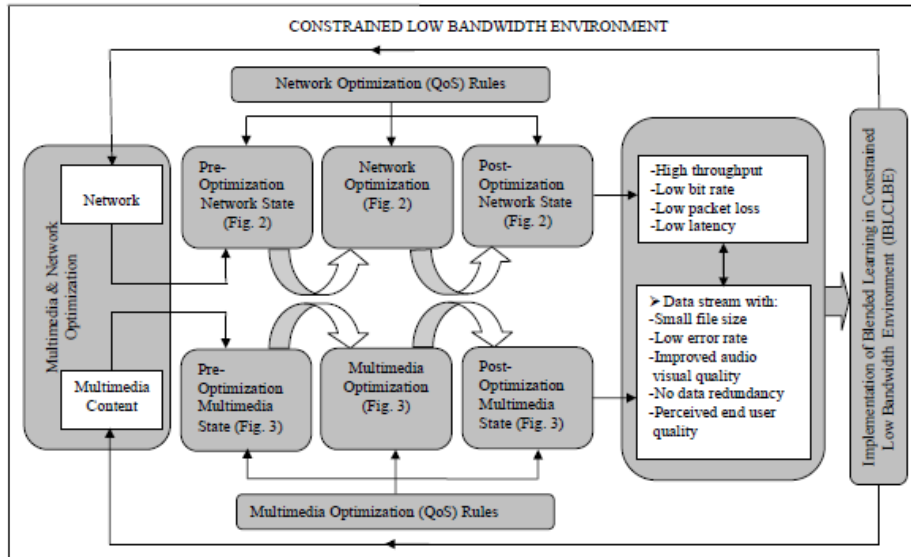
CONSTRAINED LOW BANDWIDTH ENVIRONMENT

Network Optimization (QoS) Rules

Multimedia & Network Optimization

Network

Multimedia Content

Pre-Optimization Network State (Fig. 2)

Network Optimization (Fig. 2)

Post-Optimization Network State (Fig. 2)

-High throughput
-Low bit rate
-Low packet loss
-Low latency

Pre-Optimization Multimedia State (Fig. 3)

Multimedia Optimization (Fig. 3)

Post-Optimization Multimedia State (Fig. 3)

➢ Data stream with:
-Small file size
-Low error rate
-Improved audio visual quality
-No data redundancy
-Perceived end user quality

Implementation of Blended Learning in Constrained Low Bandwidth Environment (IBLCLBE)

Multimedia Optimization (QoS) Rules